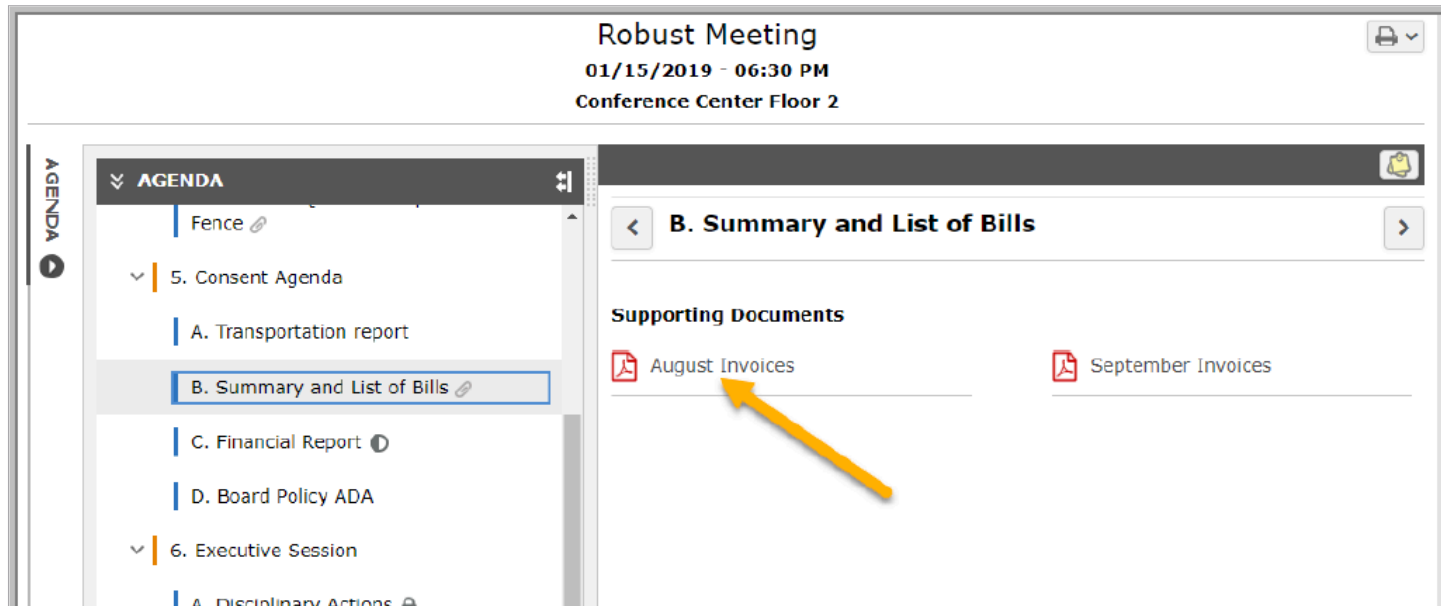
Robust Meeting
01/15/2019 - 06:30 PM
Conference Center Floor 2

AGENDA

AGENDA

Fence

5. Consent Agenda

A. Transportation report

B. Summary and List of Bills

C. Financial Report

D. Board Policy ADA

6. Executive Session

A. Disciplinary Actions

B. Summary and List of Bills

Supporting Documents

August Invoices

September Invoices